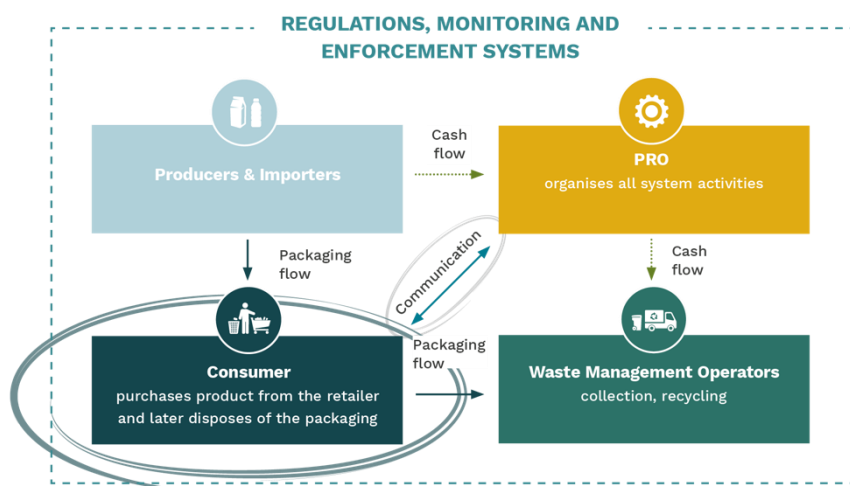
REGULATIONS, MONITORING AND ENFORCEMENT SYSTEMS

Producers & Importers

Cash flow

PRO
organises all system activities

Packaging flow

Communication

Cash flow

Consumer
purchases product from the retailer and later disposes of the packaging

Packaging flow

Waste Management Operators
collection, recycling